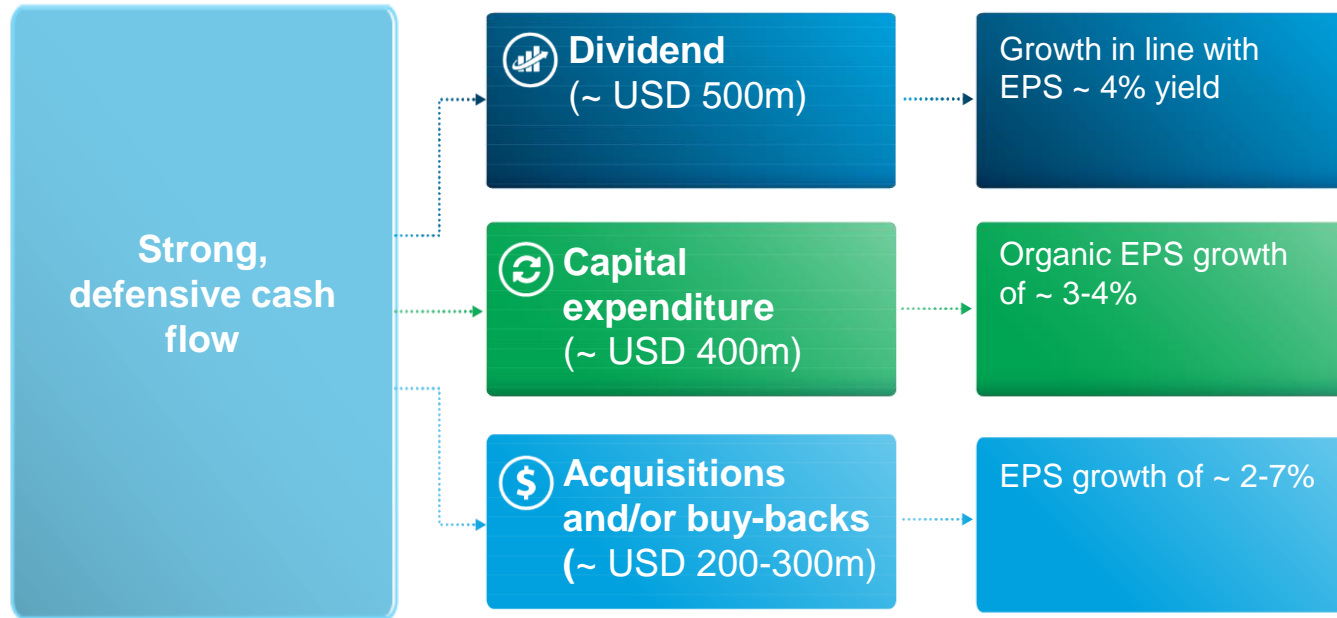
Strong, defensive cash flow

Dividend
(~ USD 500m)

Growth in line with EPS ~ 4% yield

Capital expenditure
(~ USD 400m)

Organic EPS growth of ~ 3-4%

Acquisitions and/or buy-backs
(~ USD 200-300m)

EPS growth of ~ 2-7%